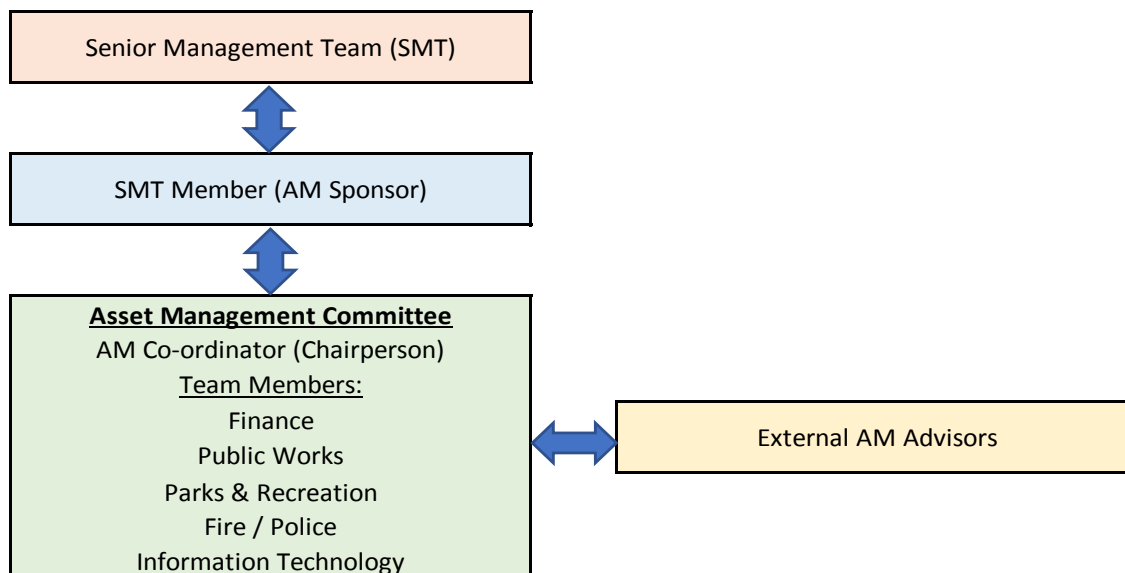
Senior Management Team (SMT)

SMT Member (AM Sponsor)

Asset Management Committee
AM Co-ordinator (Chairperson)
Team Members:
Finance
Public Works
Parks & Recreation
Fire / Police
Information Technology

External AM Advisors